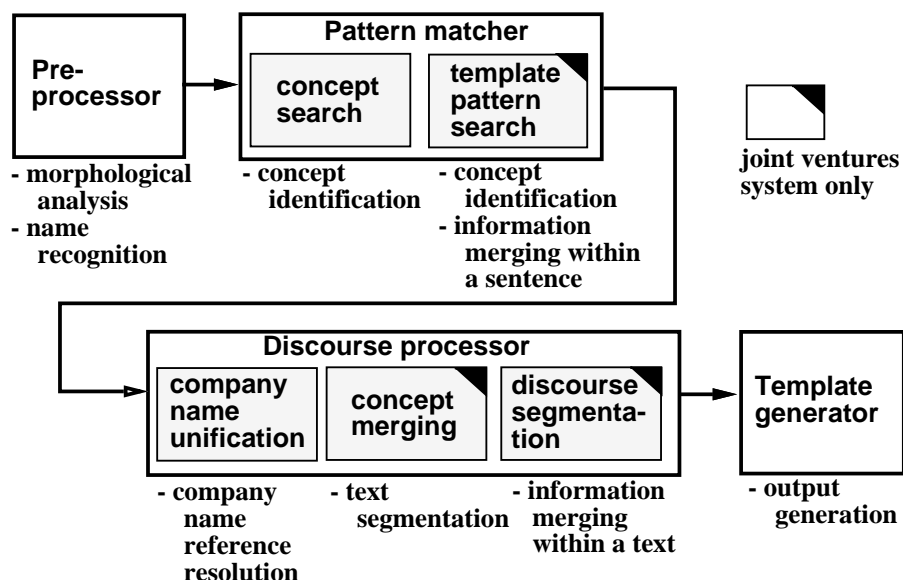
Pre-processor

- morphological analysis
- name recognition

Pattern matcher

concept search

template pattern search

- concept identification

- concept identification
- information merging within a sentence

joint ventures system only

Discourse processor

company name unification

concept merging

discourse segmentation

- company name reference resolution

- text segmentation

- information merging within a text

Template generator

- output generation